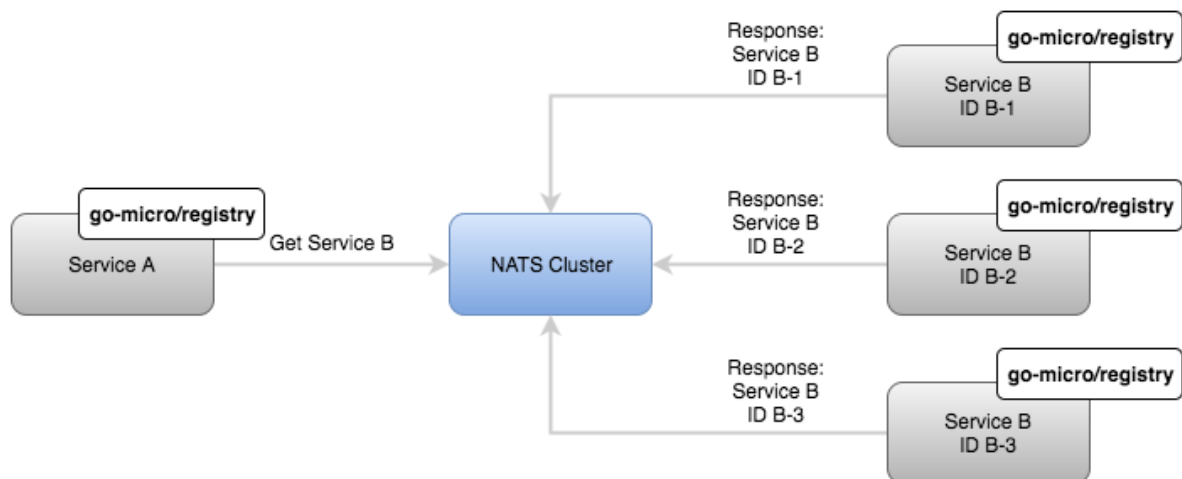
go-micro/registry
Service A

Get Service B

NATS Cluster

Response:
Service B
ID B-1

go-micro/registry
Service B
ID B-1

Response:
Service B
ID B-2

go-micro/registry
Service B
ID B-2

Response:
Service B
ID B-3

go-micro/registry
Service B
ID B-3